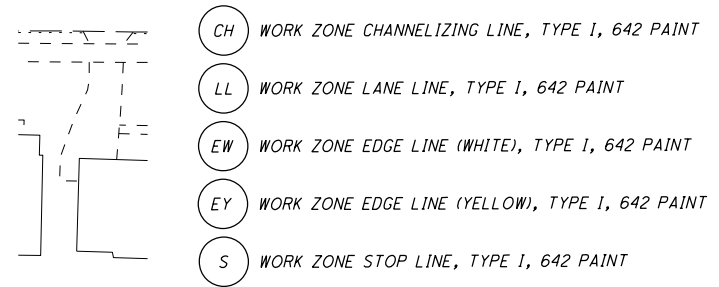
CH WORK ZONE CHANNELIZING LINE, TYPE I, 642 PAINT

LL WORK ZONE LANE LINE, TYPE I, 642 PAINT

EW WORK ZONE EDGE LINE (WHITE), TYPE I, 642 PAINT

EY WORK ZONE EDGE LINE (YELLOW), TYPE I, 642 PAINT

S WORK ZONE STOP LINE, TYPE I, 642 PAINT